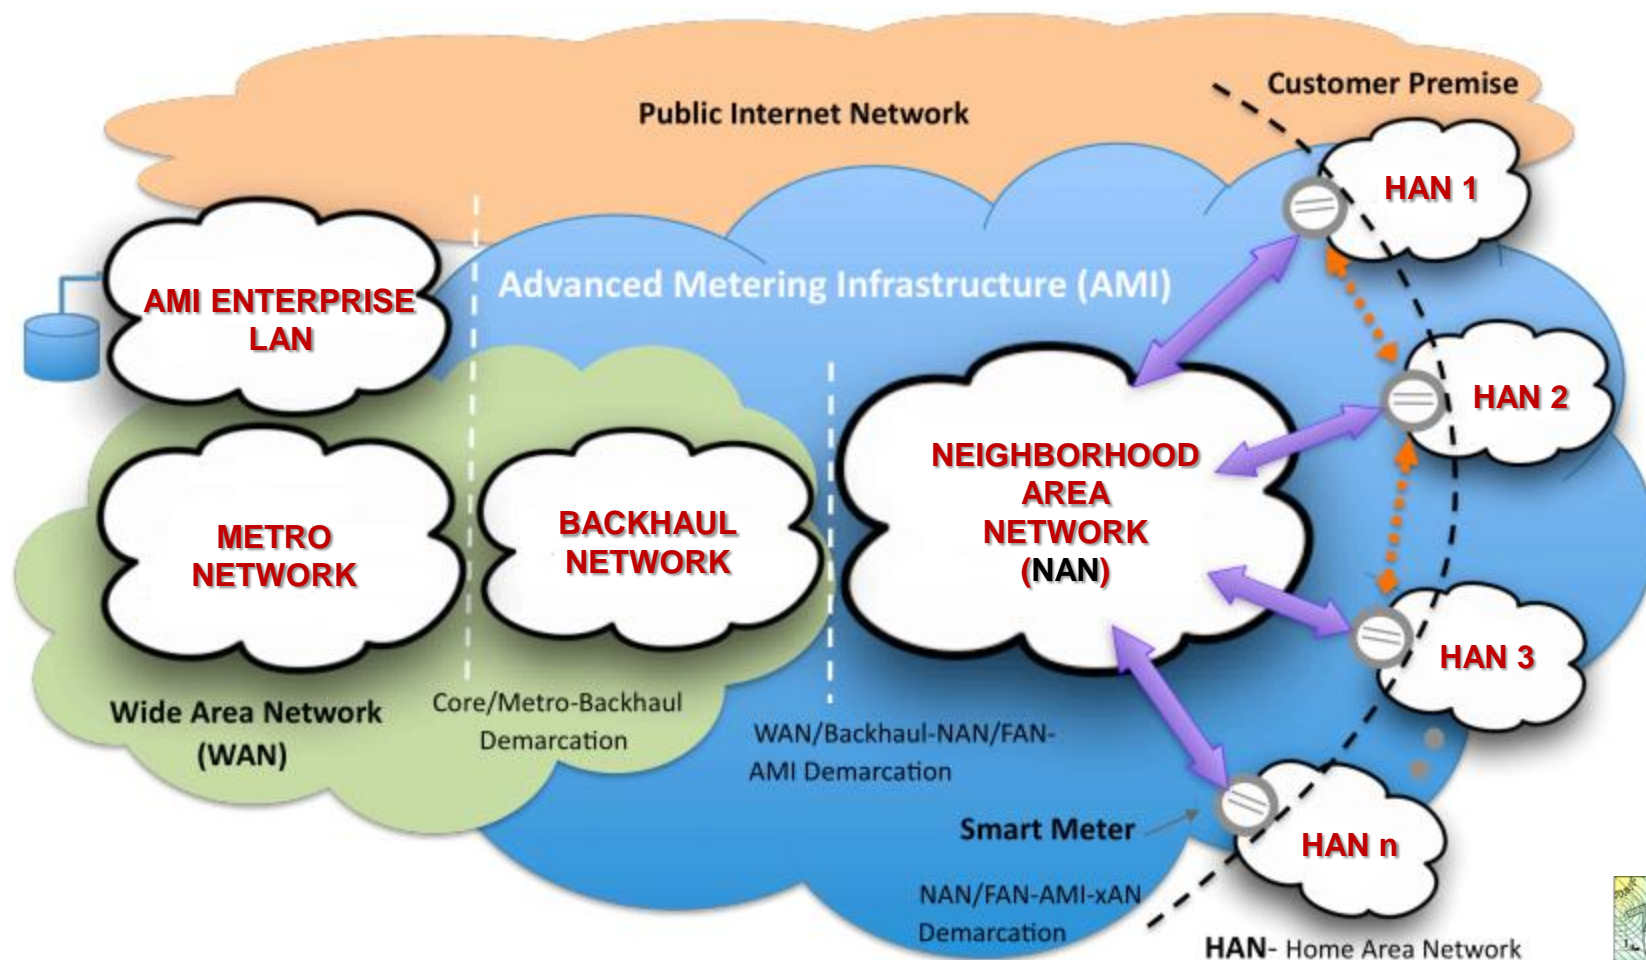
Customer Premise

Public Internet Network

HAN 1

AMI ENTERPRISE LAN

Advanced Metering Infrastructure (AMI)

HAN 2

NEIGHBORHOOD AREA NETWORK (NAN)

METRO NETWORK

BACKHAUL NETWORK

HAN 3

Wide Area Network (WAN)

Core/Metro-Backhaul Demarcation

WAN/Backhaul-NAN/FAN-AMI Demarcation

Smart Meter

HAN n

NAN/FAN-AMI-xAN Demarcation

HAN- Home Area Network